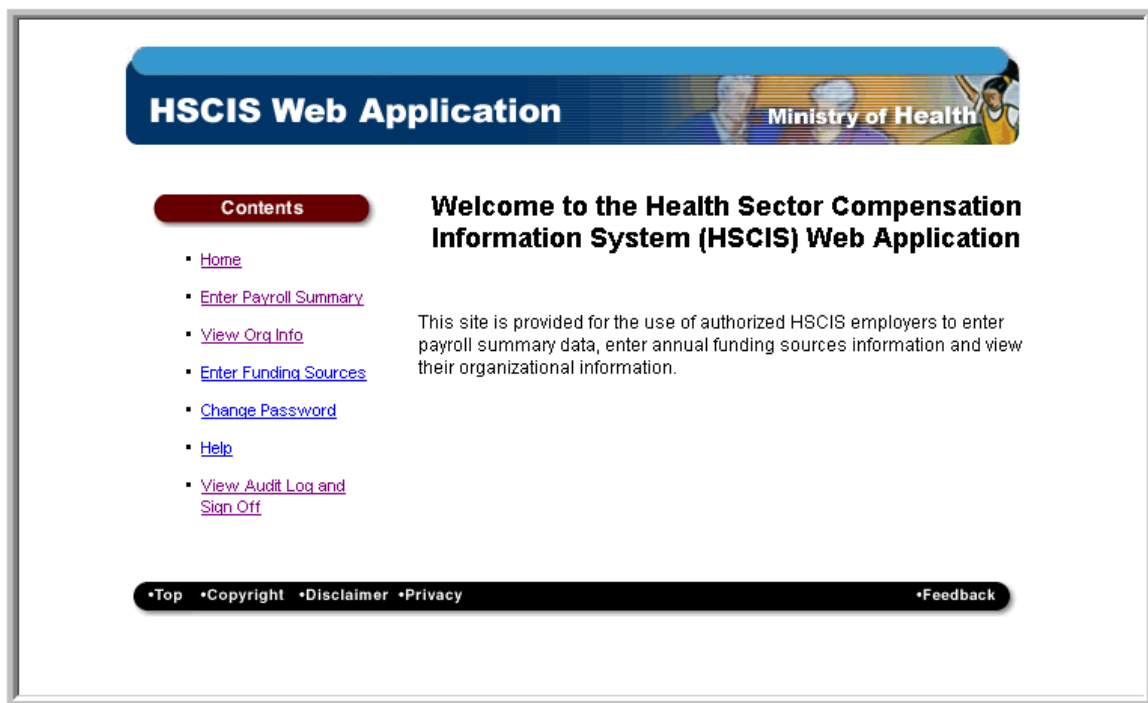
HSCIS Web Application

Ministry of Health

Contents

- Home
- Enter Payroll Summary
- View Org Info
- Enter Funding Sources
- Change Password
- Help
- View Audit Log and Sign Off

Welcome to the Health Sector Compensation Information System (HSCIS) Web Application

This site is provided for the use of authorized HSCIS employers to enter payroll summary data, enter annual funding sources information and view their organizational information.

•Top •Copyright •Disclaimer •Privacy •Feedback